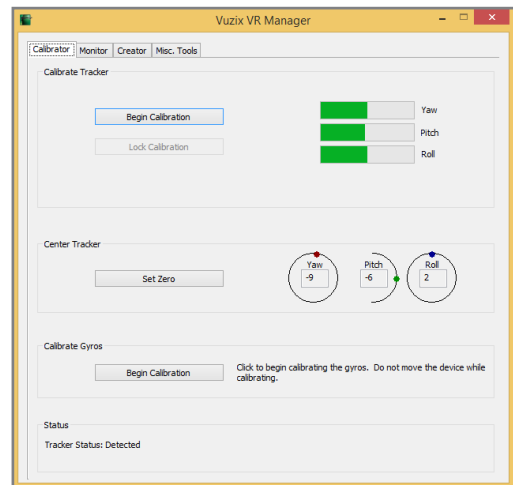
Vuzix VR Manager

Calibrator | Monitor | Creator | Misc. Tools

Calibrate Tracker

Begin Calibration

Lock Calibration

Yaw

Pitch

Roll

Center Tracker

Set Zero

Yaw
-9

Pitch
-6

Roll
2

Calibrate Gyros

Begin Calibration

Click to begin calibrating the gyros. Do not move the device while calibrating.

Status

Tracker Status: Detected